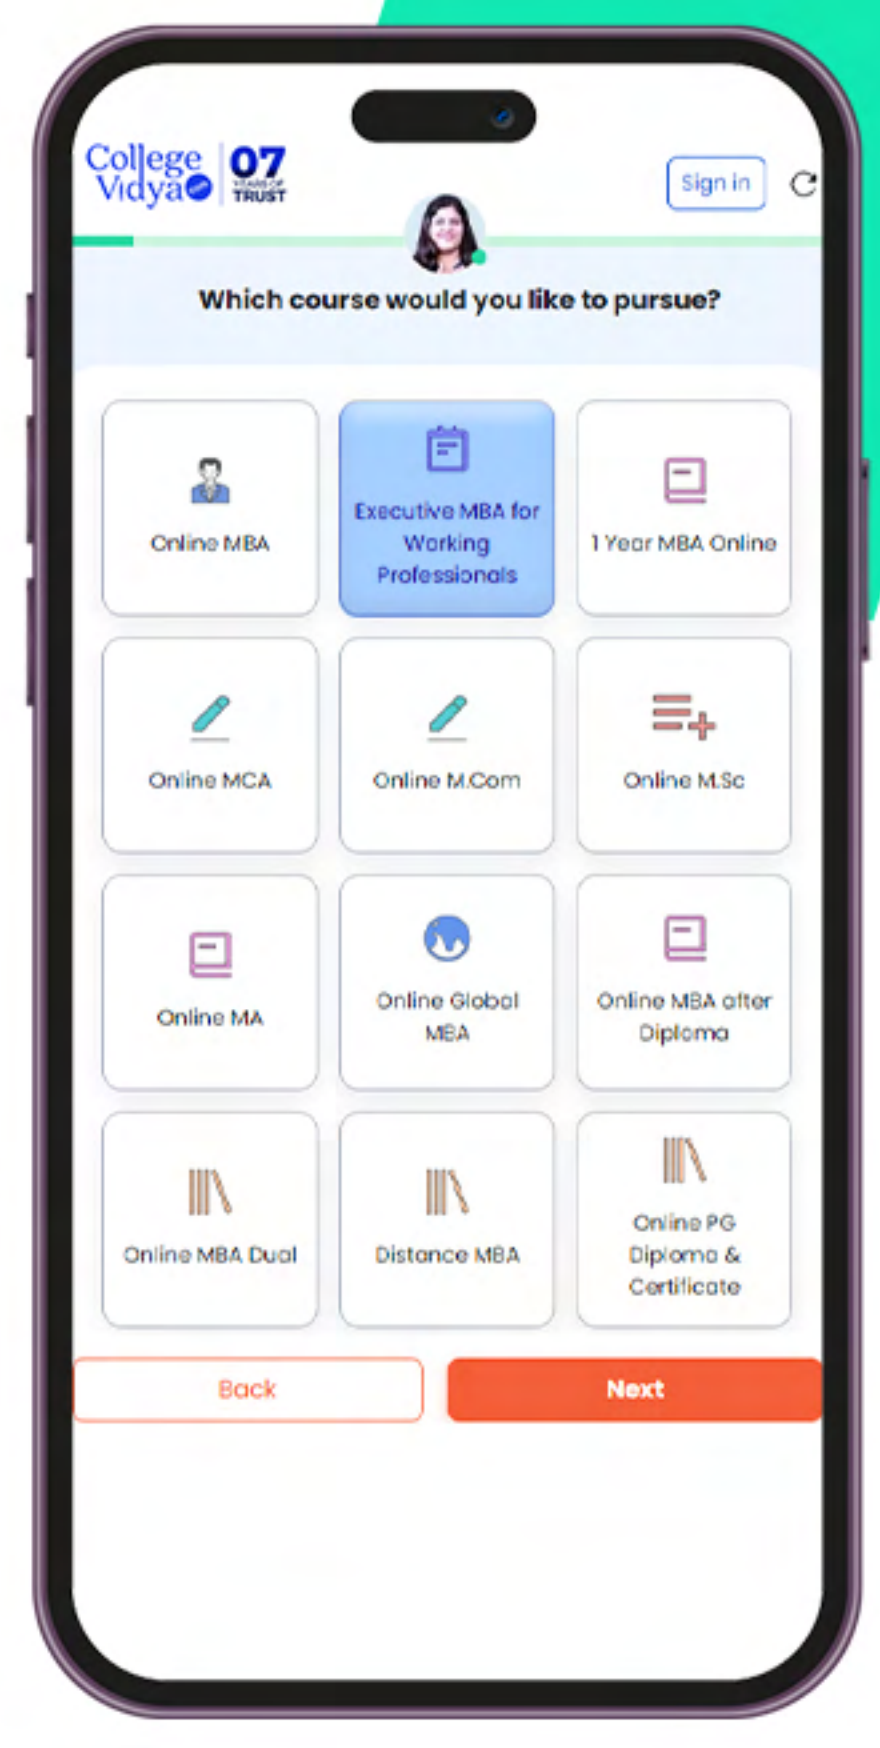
College Vidya 07 YEARS OF TRUST

Sign in

Which course would you like to pursue?

Online MBA

Executive MBA for Working Professionals

1 Year MBA Online

Online MCA

Online M.Com

Online M.Sc

Online MA

Online Global MBA

Online MBA after Diploma

Online MBA Dual

Distance MBA

Online PG Diploma & Certificate

Back

Next